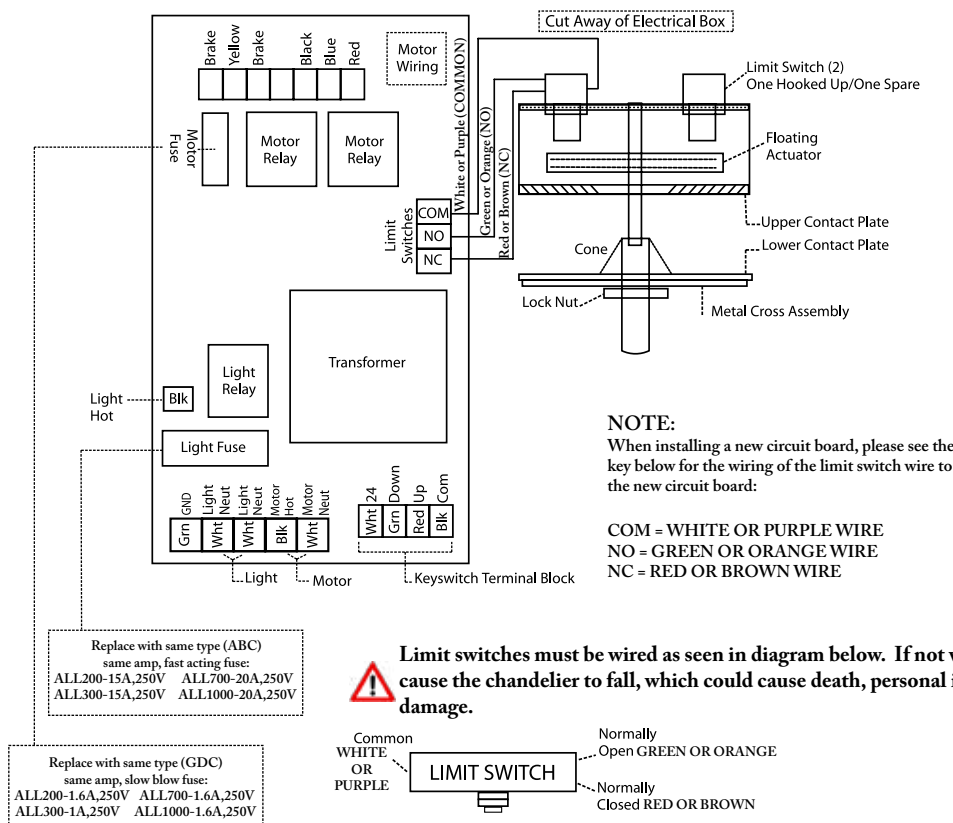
Cut Away of Electrical Box

Brake Yellow Brake Black Blue Red

Motor Wiring

Motor Fuse

Motor Relay

Motor Relay

White or Purple (COMMON)

Green or Orange (NO)

Red or Brown (NC)

Limit Switches

COM

NO

NC

Limit Switch (2) One Hooked Up/One Spare

Floating Actuator

Upper Contact Plate

Lower Contact Plate

Cone

Lock Nut

Metal Cross Assembly

Transformer

Light Relay

Light Hot

Blk

Light Fuse

NOTE:
When installing a new circuit board, please see the key below for the wiring of the limit switch wire to the new circuit board:

COM = WHITE OR PURPLE WIRE
NO = GREEN OR ORANGE WIRE
NC = RED OR BROWN WIRE

GND | Light Neut | Light Neut | Motor Hot | Motor Neut

Grn | Wht | Wht | Blk | Wht

24 | Down | Up | Com

Wht | Grn | Red | Blk

Light

Motor

Keyswitch Terminal Block

Replace with same type (ABC) same amp, fast acting fuse:
ALL200-15A,250V ALL700-20A,250V
ALL300-15A,250V ALL1000-20A,250V

Limit switches must be wired as seen in diagram below. If not w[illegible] cause the chandelier to fall, which could cause death, personal i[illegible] damage.

Replace with same type (GDC) same amp, slow blow fuse:
ALL200-1.6A,250V ALL700-1.6A,250V
ALL300-1A,250V ALL1000-1.6A,250V

Common
WHITE OR PURPLE

LIMIT SWITCH

Normally Open GREEN OR ORANGE

Normally Closed RED OR BROWN